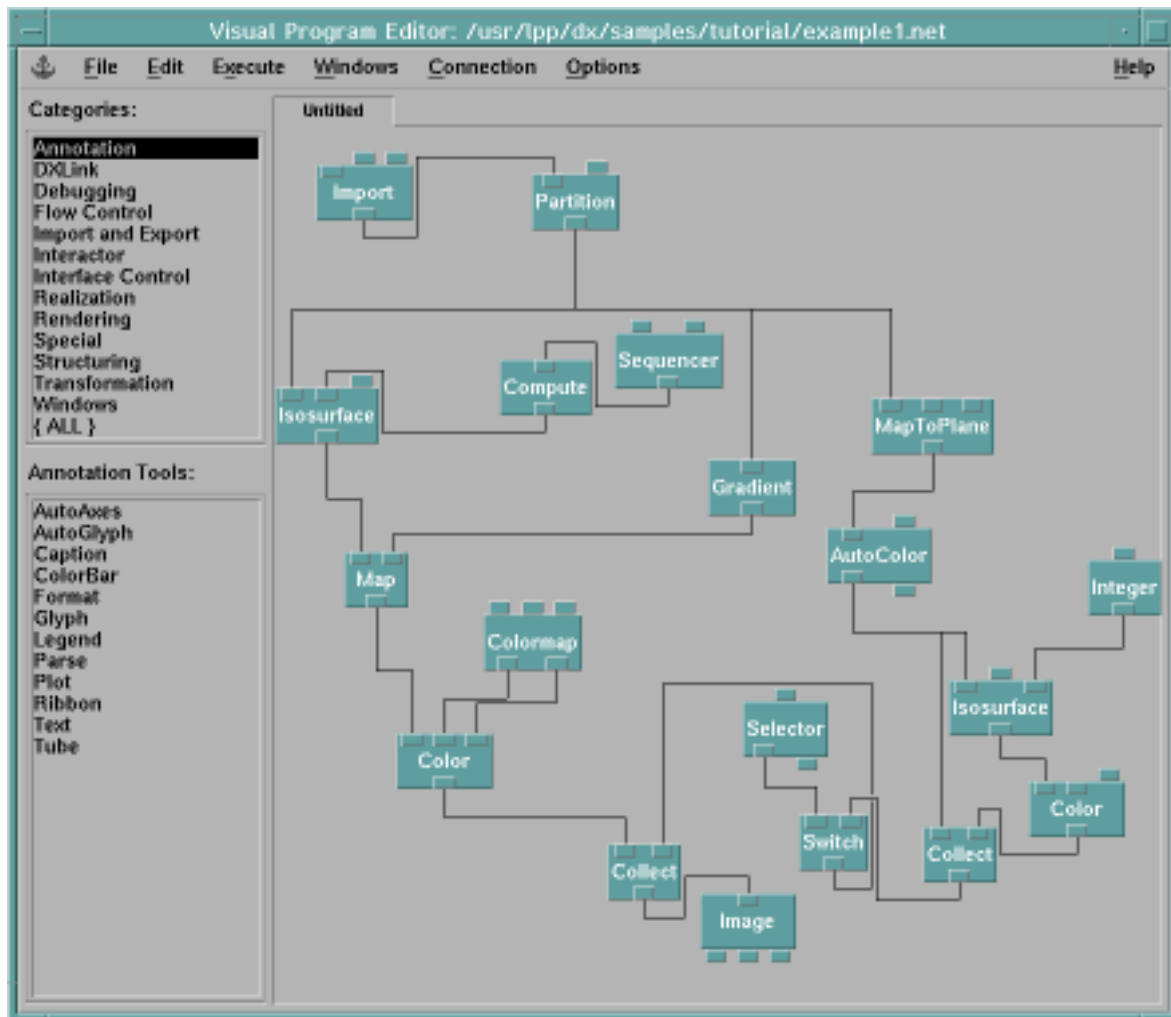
Visual Program Editor: /usr/lpp/dx/samples/tutorial/example1.net

File Edit Execute Windows Connection Options Help

Categories:

Annotation
DXLink
Debugging
Flow Control
Import and Export
Interactor
Interface Control
Realization
Rendering
Special
Structuring
Transformation
Windows
{ ALL }

Annotation Tools:

AutoAxes
AutoGlyph
Caption
ColorBar
Format
Glyph
Legend
Parse
Plot
Ribbon
Text
Tube

Untitled

Import
Partition
Sequencer
Compute
Isosurface
MapToPlane
Gradient
AutoColor
Map
Integer
Colormap
Isosurface
Selector
Color
Color
Switch
Collect
Collect
Image